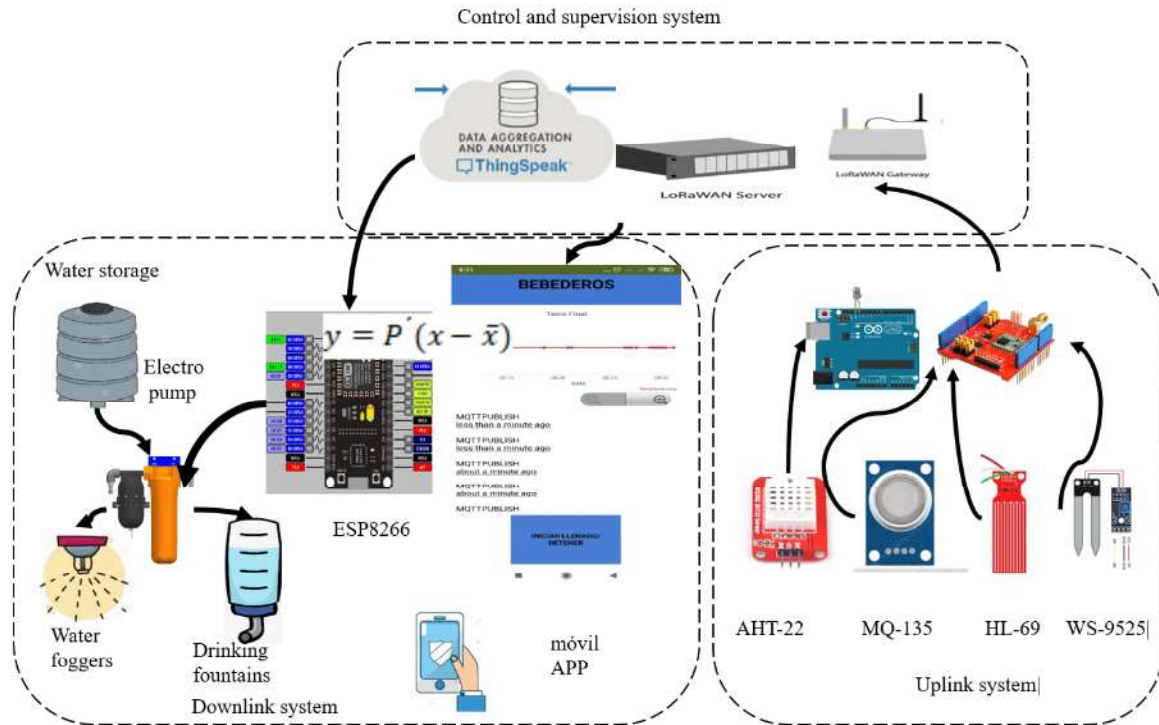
Control and supervision system

DATA AGGREGATION AND ANALYTICS
ThingSpeak

LoRaWAN Server

LoRaWAN Gateway

Water storage

Electro pump

$y = P^{'}(x - \bar{x})$

BEBEDEROS

Tanca Final

Date

MQTTPUBLISH
less than a minute ago

MQTTPUBLISH
less than a minute ago

MQTTPUBLISH
about a minute ago

MQTTPUBLISH
about a minute ago

MQTTPUBLISH

INICIAR LLENADO/ DETENER

ESP8266

Water foggers

Drinking fountains

Downlink system

móvil APP

AHT-22

MQ-135

HL-69

WS-9525|

Uplink system|